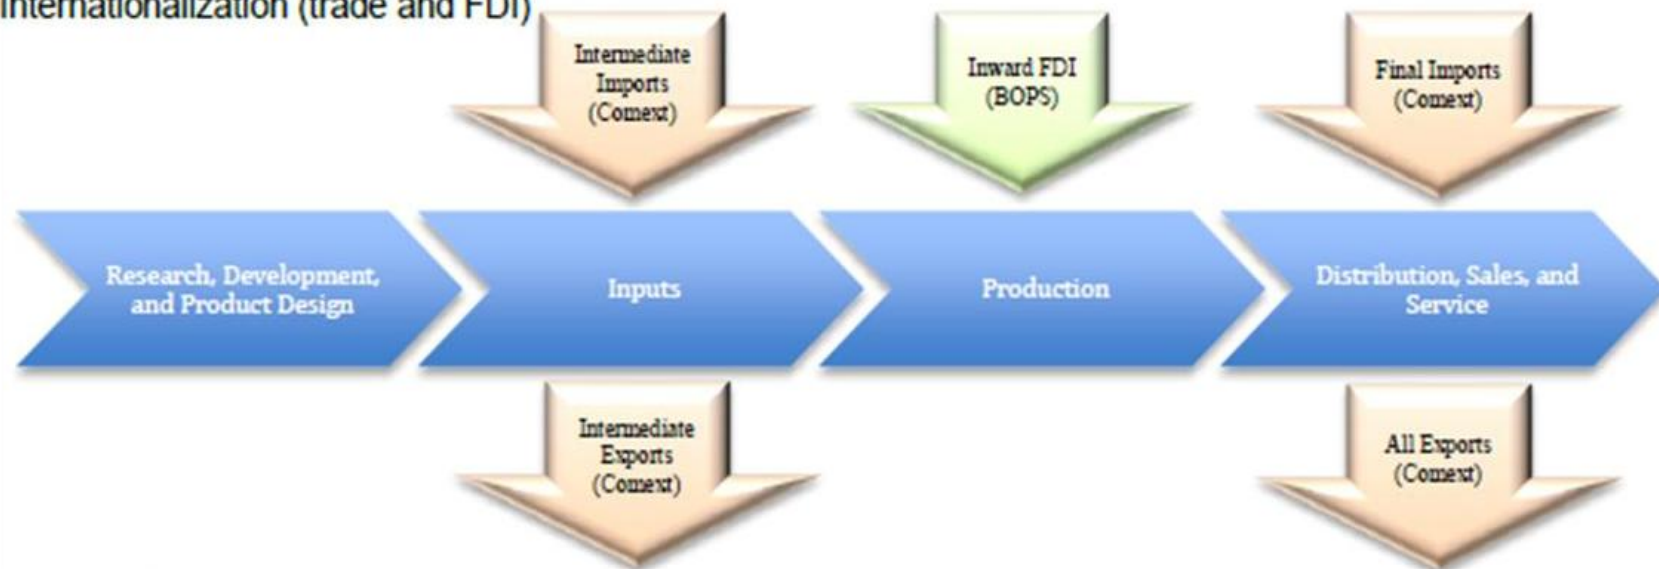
Internationalization (trade and FDI)

Intermediate Imports (Comext)

Inward FDI (BOPS)

Final Imports (Comext)

Research, Development, and Product Design

Inputs

Production

Distribution, Sales, and Service

Intermediate Exports (Comext)

All Exports (Comext)